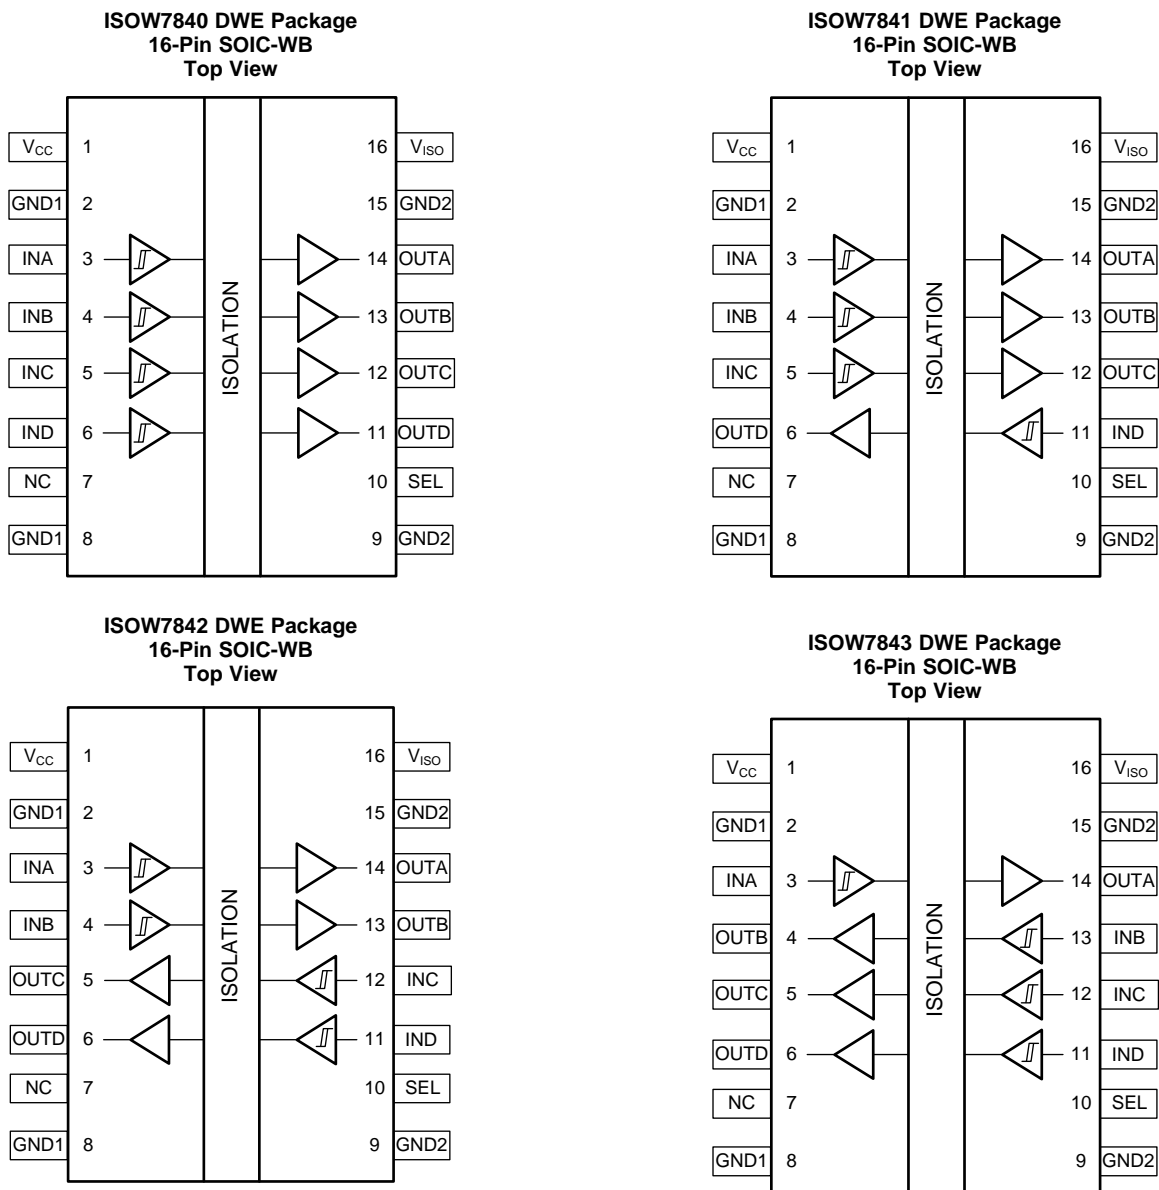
ISOW7840 DWE Package
16-Pin SOIC-WB
Top View

$V_{CC}$ 1
GND1 2
INA 3
INB 4
INC 5
IND 6
NC 7
GND1 8

ISOLATION

16 $V_{ISO}$
15 GND2
14 OUTA
13 OUTB
12 OUTC
11 OUTD
10 SEL
9 GND2

ISOW7841 DWE Package
16-Pin SOIC-WB
Top View

$V_{CC}$ 1
GND1 2
INA 3
INB 4
INC 5
OUTD 6
NC 7
GND1 8

ISOLATION

16 $V_{ISO}$
15 GND2
14 OUTA
13 OUTB
12 OUTC
11 IND
10 SEL
9 GND2

ISOW7842 DWE Package
16-Pin SOIC-WB
Top View

$V_{CC}$ 1
GND1 2
INA 3
INB 4
OUTC 5
OUTD 6
NC 7
GND1 8

ISOLATION

16 $V_{ISO}$
15 GND2
14 OUTA
13 OUTB
12 INC
11 IND
10 SEL
9 GND2

ISOW7843 DWE Package
16-Pin SOIC-WB
Top View

$V_{CC}$ 1
GND1 2
INA 3
OUTB 4
OUTC 5
OUTD 6
NC 7
GND1 8

ISOLATION

16 $V_{ISO}$
15 GND2
14 OUTA
13 INB
12 INC
11 IND
10 SEL
9 GND2